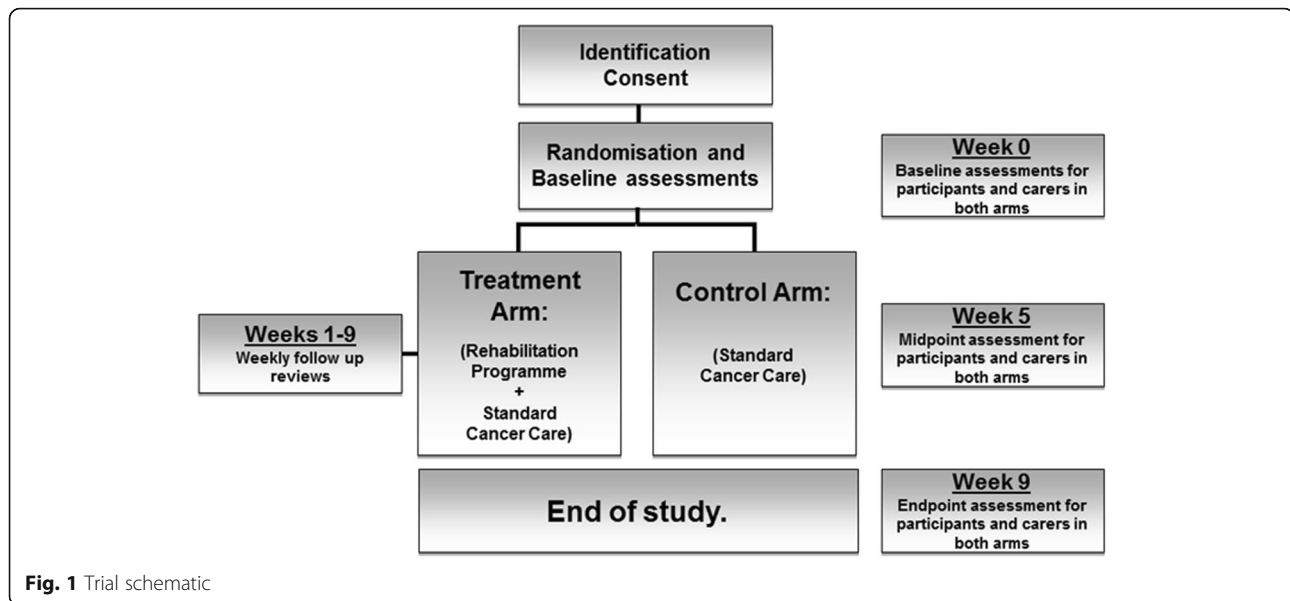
Identification
Consent

Randomisation and Baseline assessments

Week 0
Baseline assessments for participants and carers in both arms

Weeks 1-9
Weekly follow up reviews

Treatment Arm:
(Rehabilitation Programme + Standard Cancer Care)

Control Arm:
(Standard Cancer Care)

Week 5
Midpoint assessment for participants and carers in both arms

End of study.

Week 9
Endpoint assessment for participants and carers in both arms

Fig. 1 Trial schematic